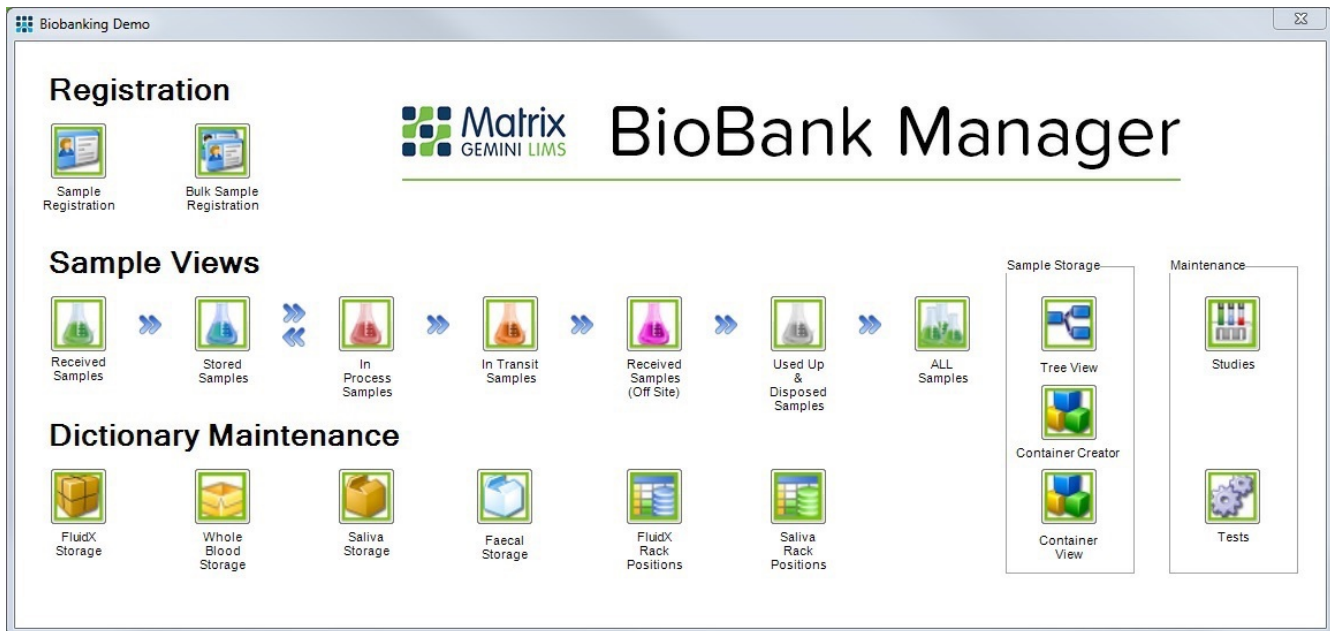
Biobanking Demo

Registration

Sample Registration

Bulk Sample Registration

Matrix GEMINI LIMS

BioBank Manager

Sample Views

Received Samples

Stored Samples

In Process Samples

In Transit Samples

Received Samples (Off Site)

Used Up & Disposed Samples

ALL Samples

Sample Storage

Tree View

Container Creator

Container View

Maintenance

Studies

Tests

Dictionary Maintenance

FluidX Storage

Whole Blood Storage

Saliva Storage

Faecal Storage

FluidX Rack Positions

Saliva Rack Positions